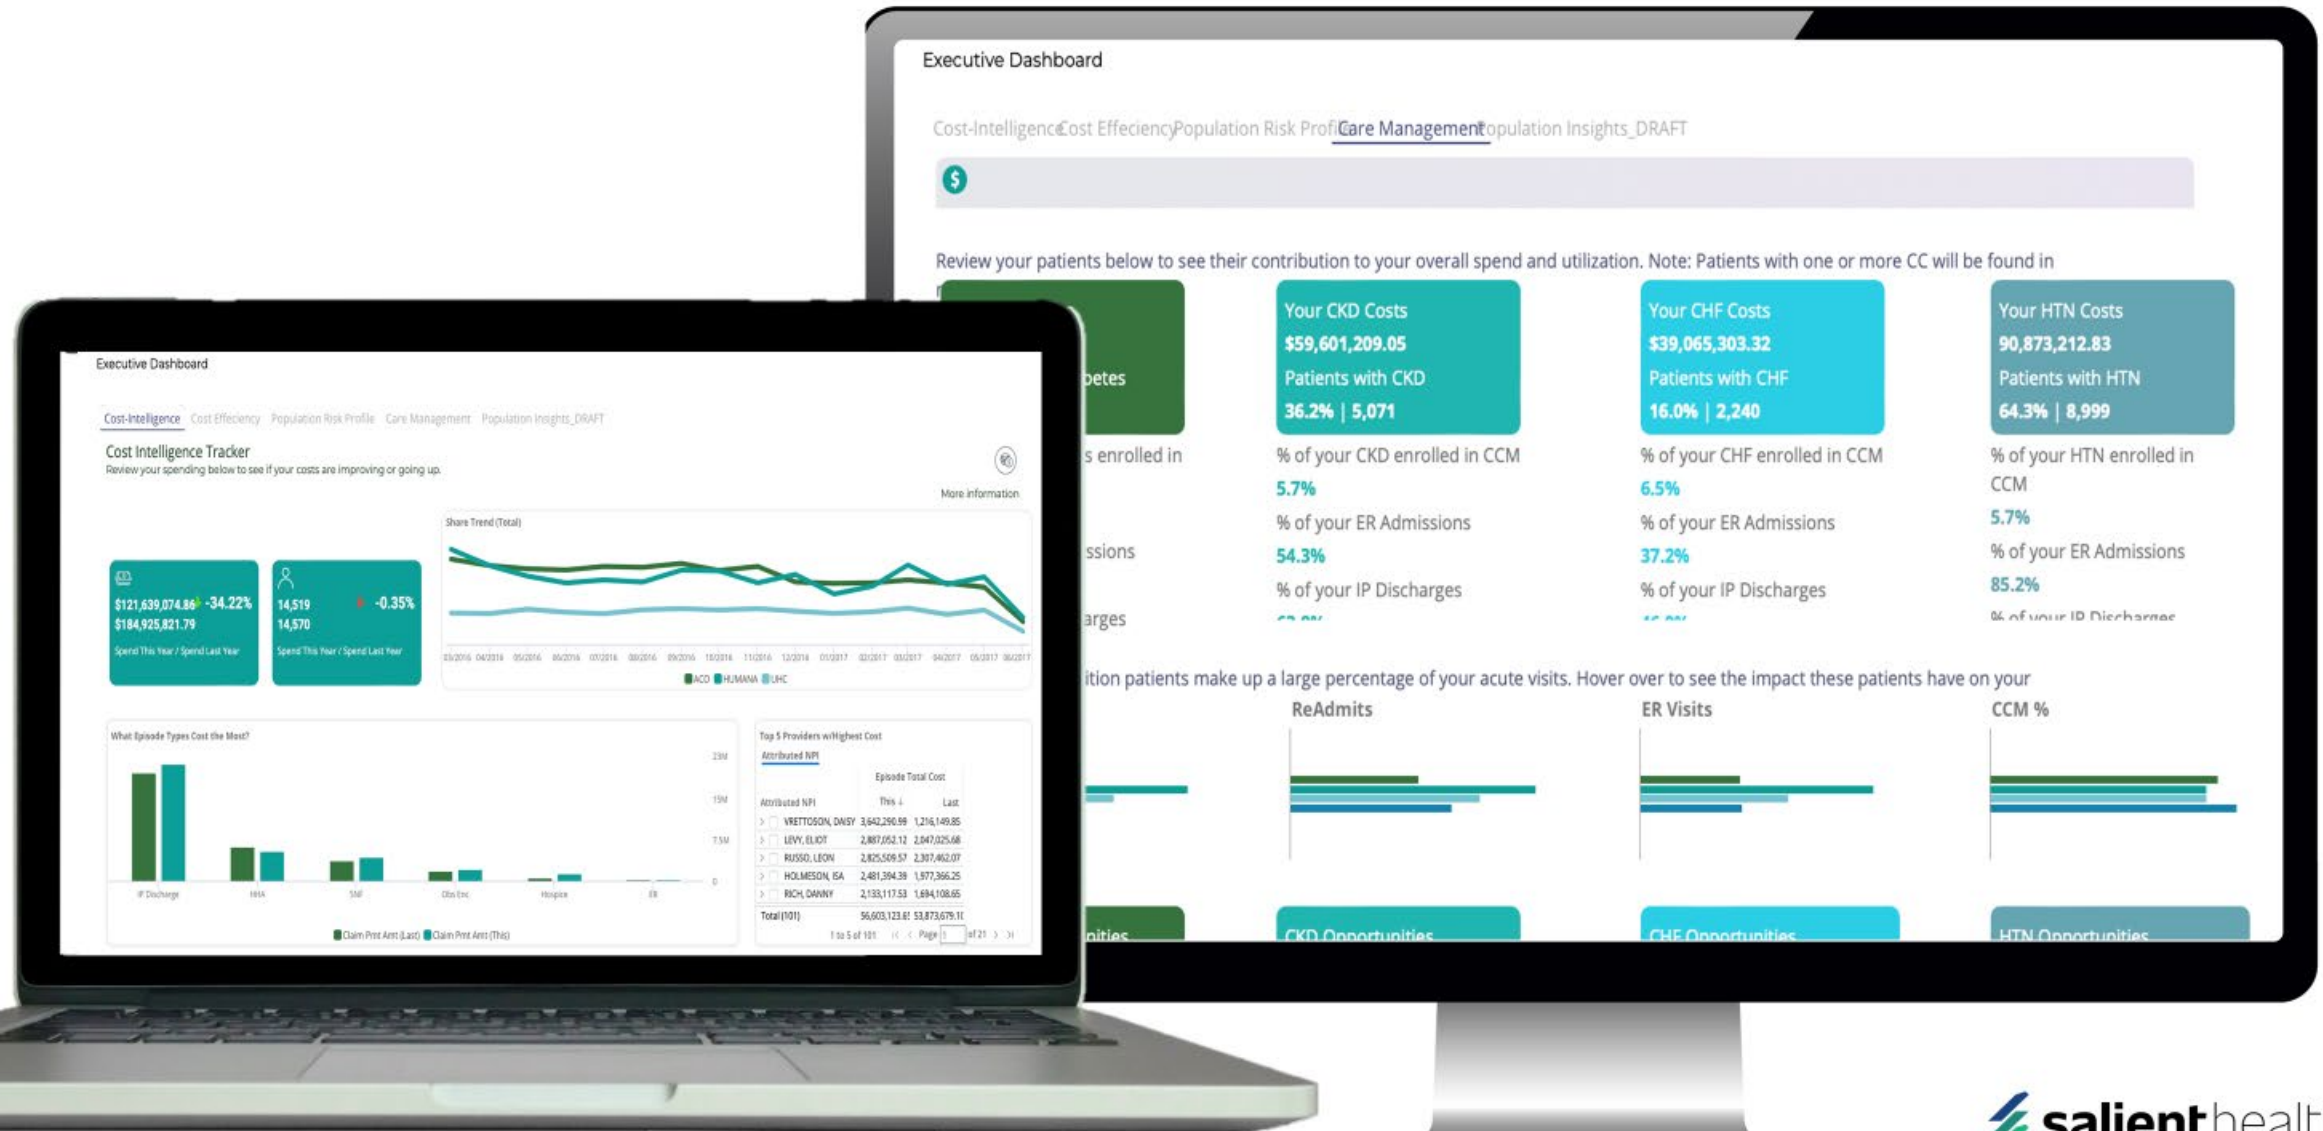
Executive Dashboard

Cost-Intelligence Cost Effeciency Population Risk Profile Care Management Population Insights_DRAFT

Review your patients below to see their contribution to your overall spend and utilization. Note: Patients with one or more CC will be found in

betes

s enrolled in

ssions

arges

Your CKD Costs
$59,601,209.05
Patients with CKD
36.2% | 5,071

% of your CKD enrolled in CCM
5.7%
% of your ER Admissions
54.3%
% of your IP Discharges

Your CHF Costs
$39,065,303.32
Patients with CHF
16.0% | 2,240

% of your CHF enrolled in CCM
6.5%
% of your ER Admissions
37.2%
% of your IP Discharges

Your HTN Costs
90,873,212.83
Patients with HTN
64.3% | 8,999

% of your HTN enrolled in CCM
5.7%
% of your ER Admissions
85.2%
% of your IP Discharges

ition patients make up a large percentage of your acute visits. Hover over to see the impact these patients have on your

ReAdmits
ER Visits
CCM %

nities
CKD Opportunities
CHF Opportunities
HTN Opportunities

Executive Dashboard

Cost-Intelligence Cost Effeciency Population Risk Profile Care Management Population Insights_DRAFT

Cost Intelligence Tracker
Review your spending below to see if your costs are improving or going up.

More information

$121,639,074.86 -34.22%
$184,925,821.79
Spend This Year / Spend Last Year

14,519 -0.35%
14,570
Spend This Year / Spend Last Year

Share Trend (Total)
ACO HUMANA UHC

What Episode Types Cost the Most?
IP Discharge HHA SNF Obs Enc Hospice ER
Claim Pmt Amt (Last) Claim Pmt Amt (This)

Top 5 Providers w/Highest Cost
Attributed NPI
Episode Total Cost

| Attributed NPI | This | Last |
|---|---|---|
| VRETTOSON, DAISY | 3,642,290.99 | 1,216,149.85 |
| LEVY, ELIOT | 2,887,052.12 | 2,047,025.68 |
| RUSSO, LEON | 2,825,509.57 | 2,307,462.07 |
| HOLMESON, ISA | 2,481,394.39 | 1,977,366.25 |
| RICH, DANNY | 2,133,117.53 | 1,694,108.65 |
| Total (101) | 56,603,123.61 | 53,873,679.1 |

1 to 5 of 101 Page 1 of 21

salient healt